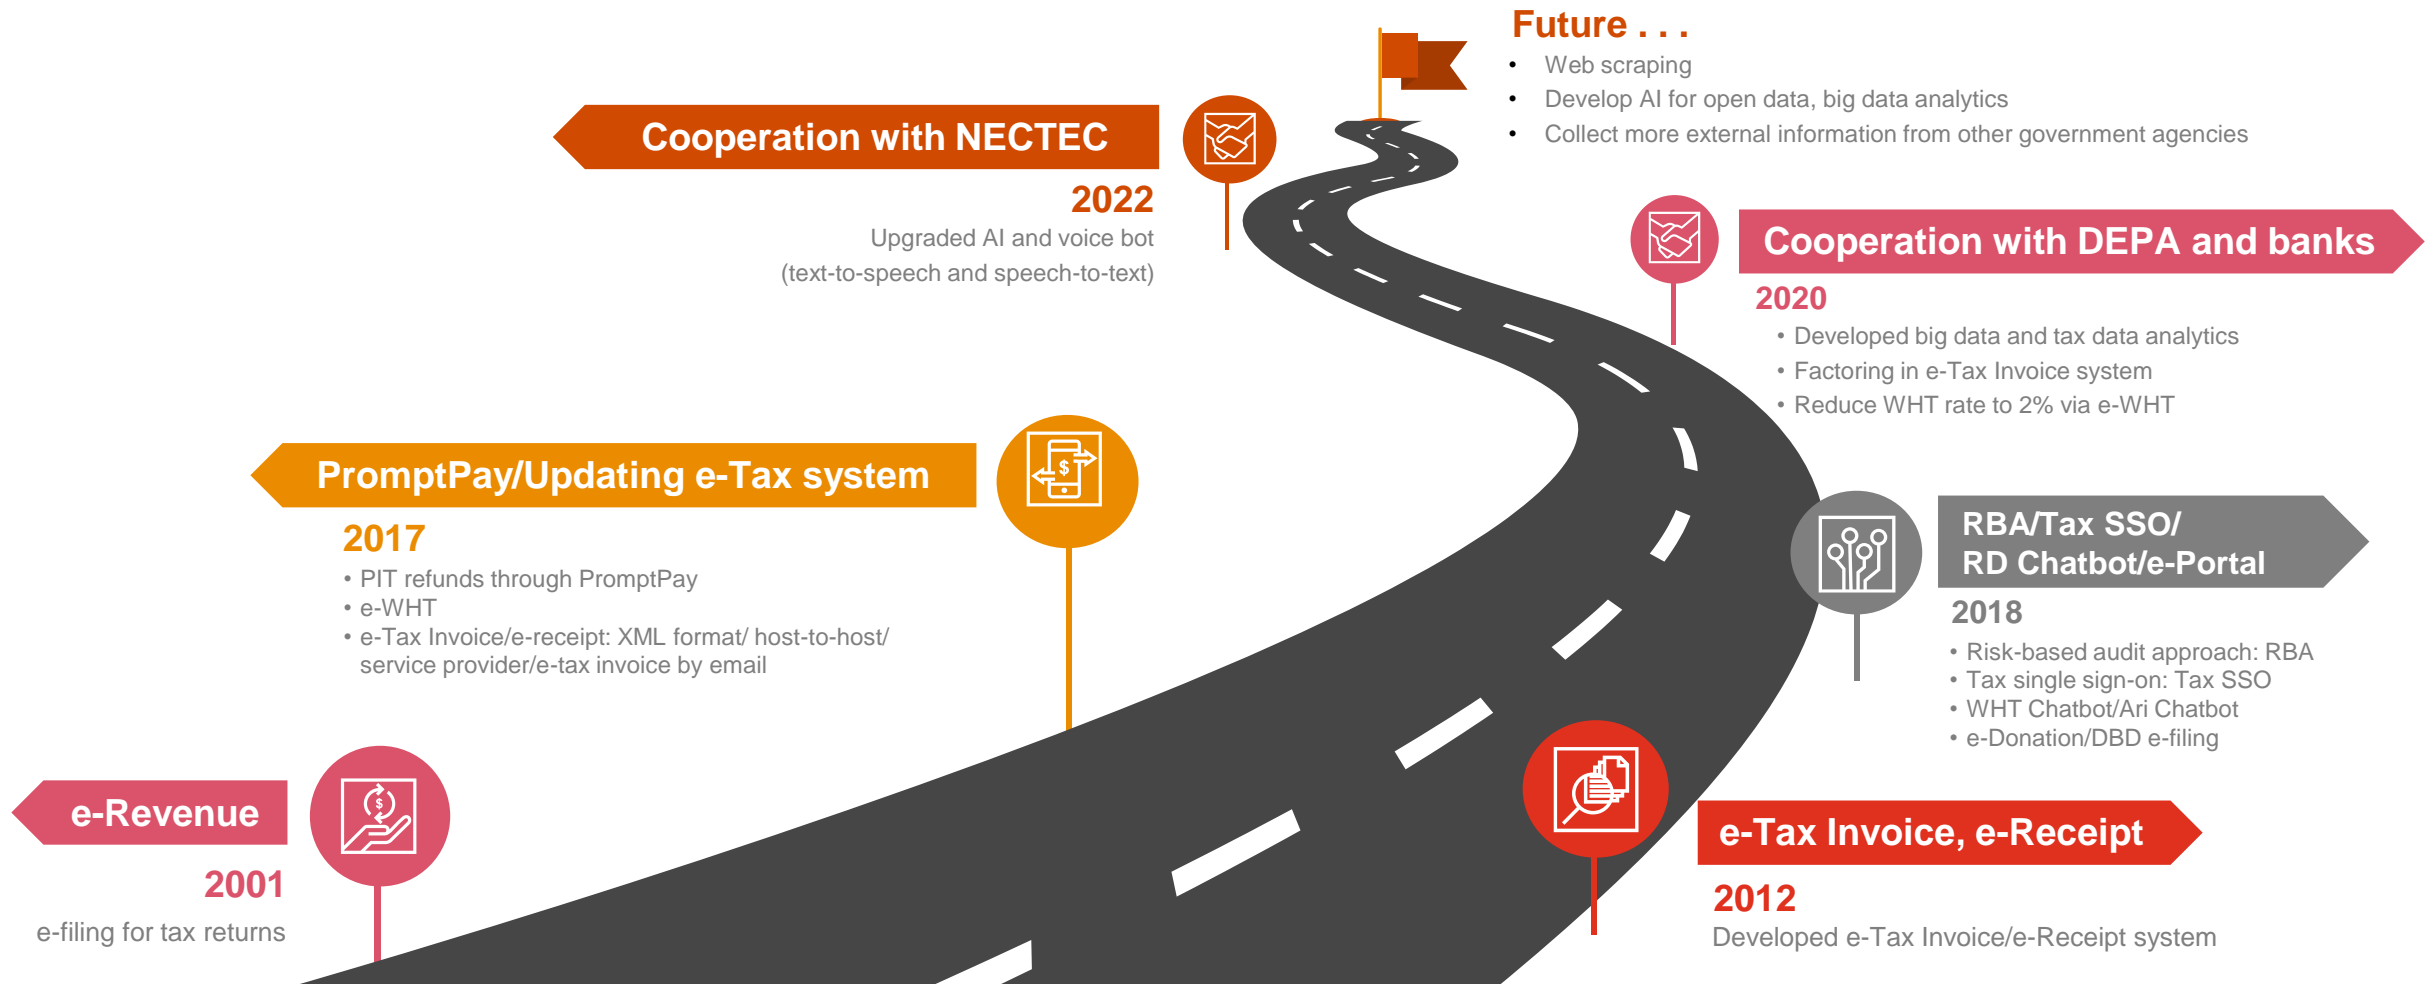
Future . . .

• Web scraping
• Develop AI for open data, big data analytics
• Collect more external information from other government agencies

Cooperation with NECTEC

2022

Upgraded AI and voice bot (text-to-speech and speech-to-text)

Cooperation with DEPA and banks

2020

• Developed big data and tax data analytics
• Factoring in e-Tax Invoice system
• Reduce WHT rate to 2% via e-WHT

PromptPay/Updating e-Tax system

2017

• PIT refunds through PromptPay
• e-WHT
• e-Tax Invoice/e-receipt: XML format/ host-to-host/ service provider/e-tax invoice by email

RBA/Tax SSO/ RD Chatbot/e-Portal

2018

• Risk-based audit approach: RBA
• Tax single sign-on: Tax SSO
• WHT Chatbot/Ari Chatbot
• e-Donation/DBD e-filing

e-Revenue

2001

e-filing for tax returns

e-Tax Invoice, e-Receipt

2012

Developed e-Tax Invoice/e-Receipt system